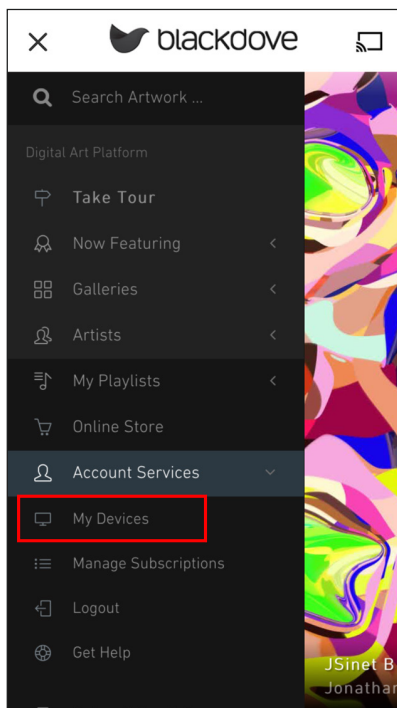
blackdove

Search Artwork ...

Digital Art Platform

Take Tour

Now Featuring

Galleries

Artists

My Playlists

Online Store

Account Services

My Devices

Manage Subscriptions

Logout

Get Help

JSinet B
Jonathar